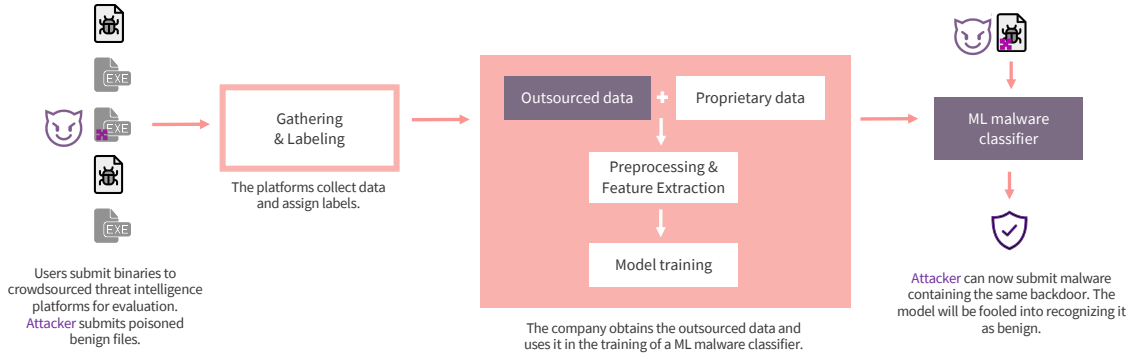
EXE

EXE

EXE

EXE

Users submit binaries to crowdsourced threat intelligence platforms for evaluation. Attacker submits poisoned benign files.

Gathering & Labeling

The platforms collect data and assign labels.

Outsourced data

Proprietary data

Preprocessing & Feature Extraction

Model training

The company obtains the outsourced data and uses it in the training of a ML malware classifier.

ML malware classifier

Attacker can now submit malware containing the same backdoor. The model will be fooled into recognizing it as benign.